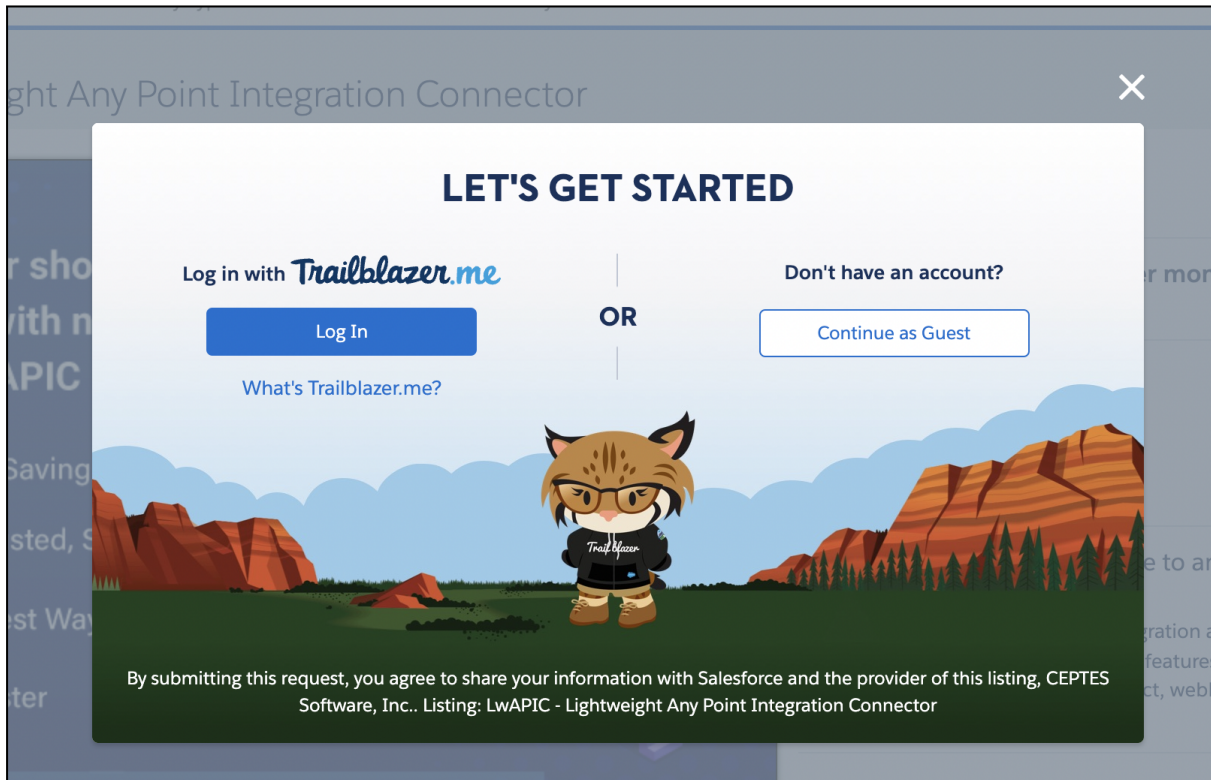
ght Any Point Integration Connector

×

r sho
with n
APIC

Saving
sted, S
est Way
ster

r mor

e to ar

gration a
feature
ct, web

LET'S GET STARTED

Log in with Trailblazer.me

Log In

What's Trailblazer.me?

OR

Don't have an account?

Continue as Guest

Trailblazer

By submitting this request, you agree to share your information with Salesforce and the provider of this listing, CEPTES Software, Inc.. Listing: LwAPIC - Lightweight Any Point Integration Connector